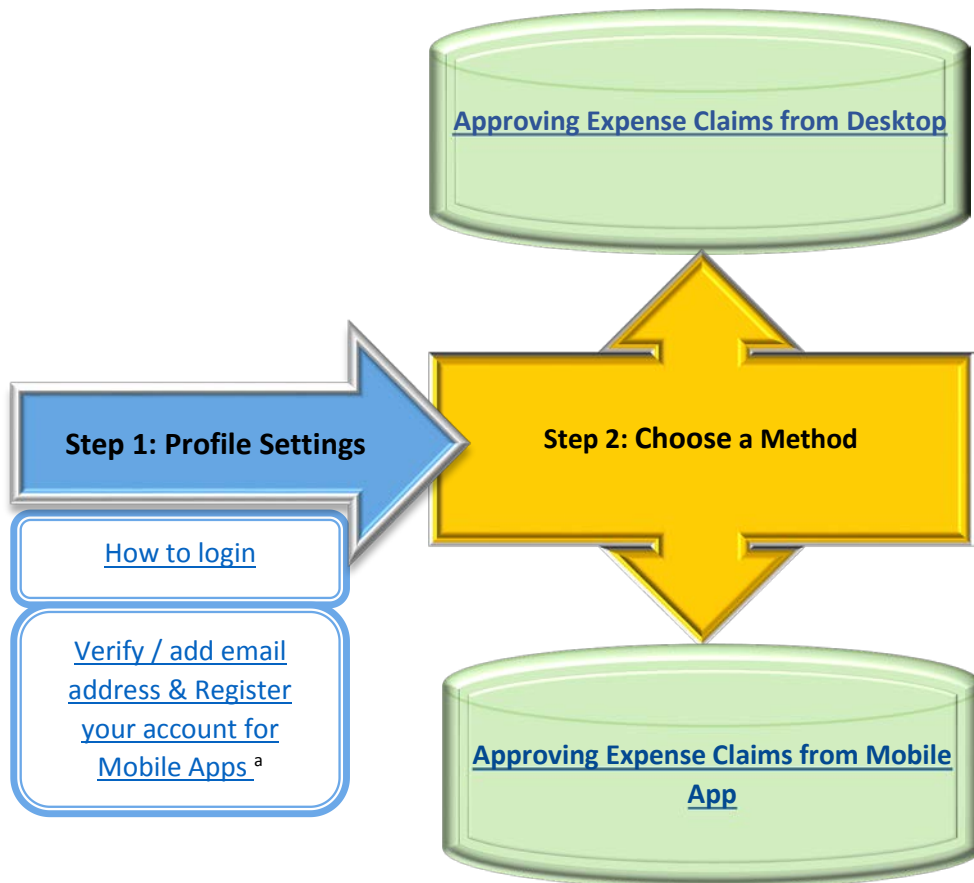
Approving Expense Claims from Desktop

Step 1: Profile Settings

Step 2: Choose a Method

How to login

Verify / add email address & Register your account for Mobile Apps $^{a}$

Approving Expense Claims from Mobile App